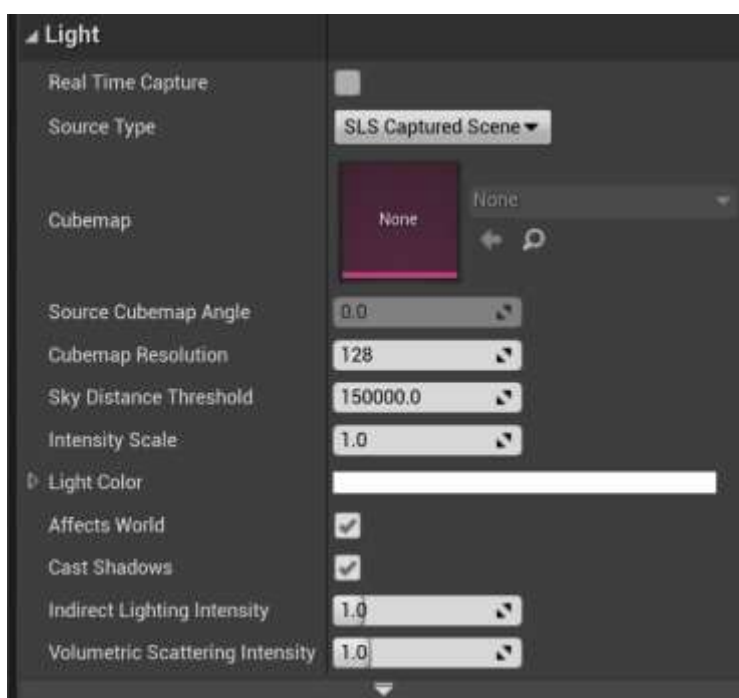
Light

Real Time Capture

Source Type SLS Captured Scene

Cubemap None None

Source Cubemap Angle 0.0

Cubemap Resolution 128

Sky Distance Threshold 150000.0

Intensity Scale 1.0

Light Color

Affects World

Cast Shadows

Indirect Lighting Intensity 1.0

Volumetric Scattering Intensity 1.0